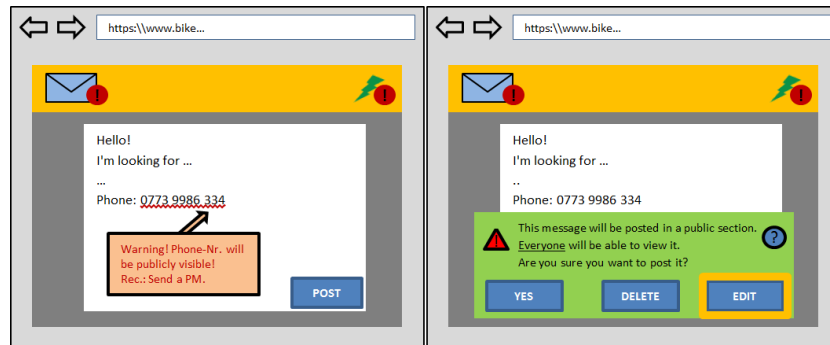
https:\\www.bike...

!

!

Hello!
I'm looking for ...
...
Phone: 0773 9986 334

Warning! Phone-Nr. will be publicly visible!
Rec.: Send a PM.

POST

https:\\www.bike...

!

!

Hello!
I'm looking for ...
..
Phone: 0773 9986 334

This message will be posted in a public section.
Everyone will be able to view it.
Are you sure you want to post it?

?

YES

DELETE

EDIT